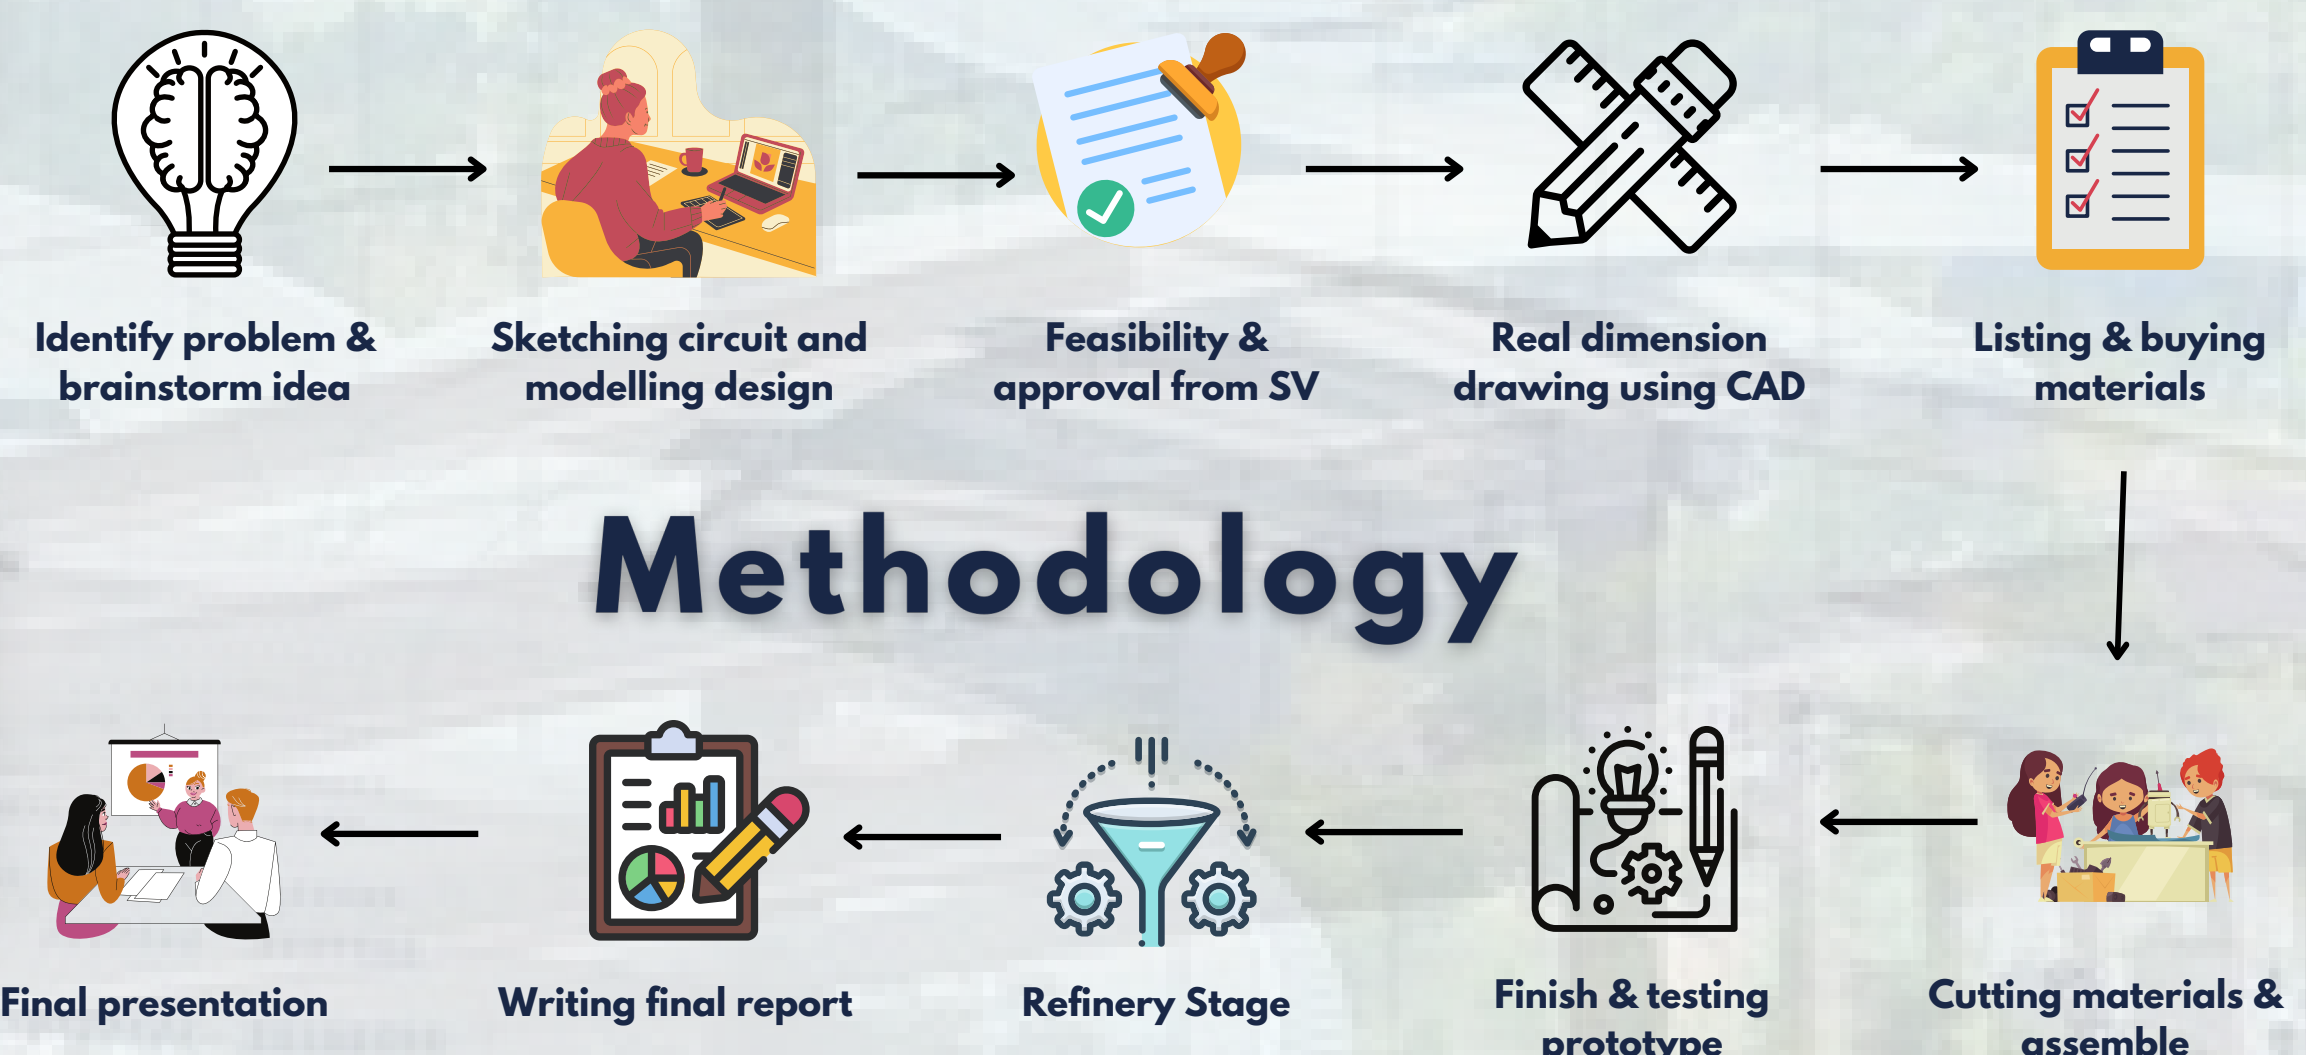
Identify problem & brainstorm idea

Sketching circuit and modelling design

Feasibility & approval from SV

Real dimension drawing using CAD

Listing & buying materials

Methodology

Final presentation

Writing final report

Refinery Stage

Finish & testing prototype

Cutting materials & assemble